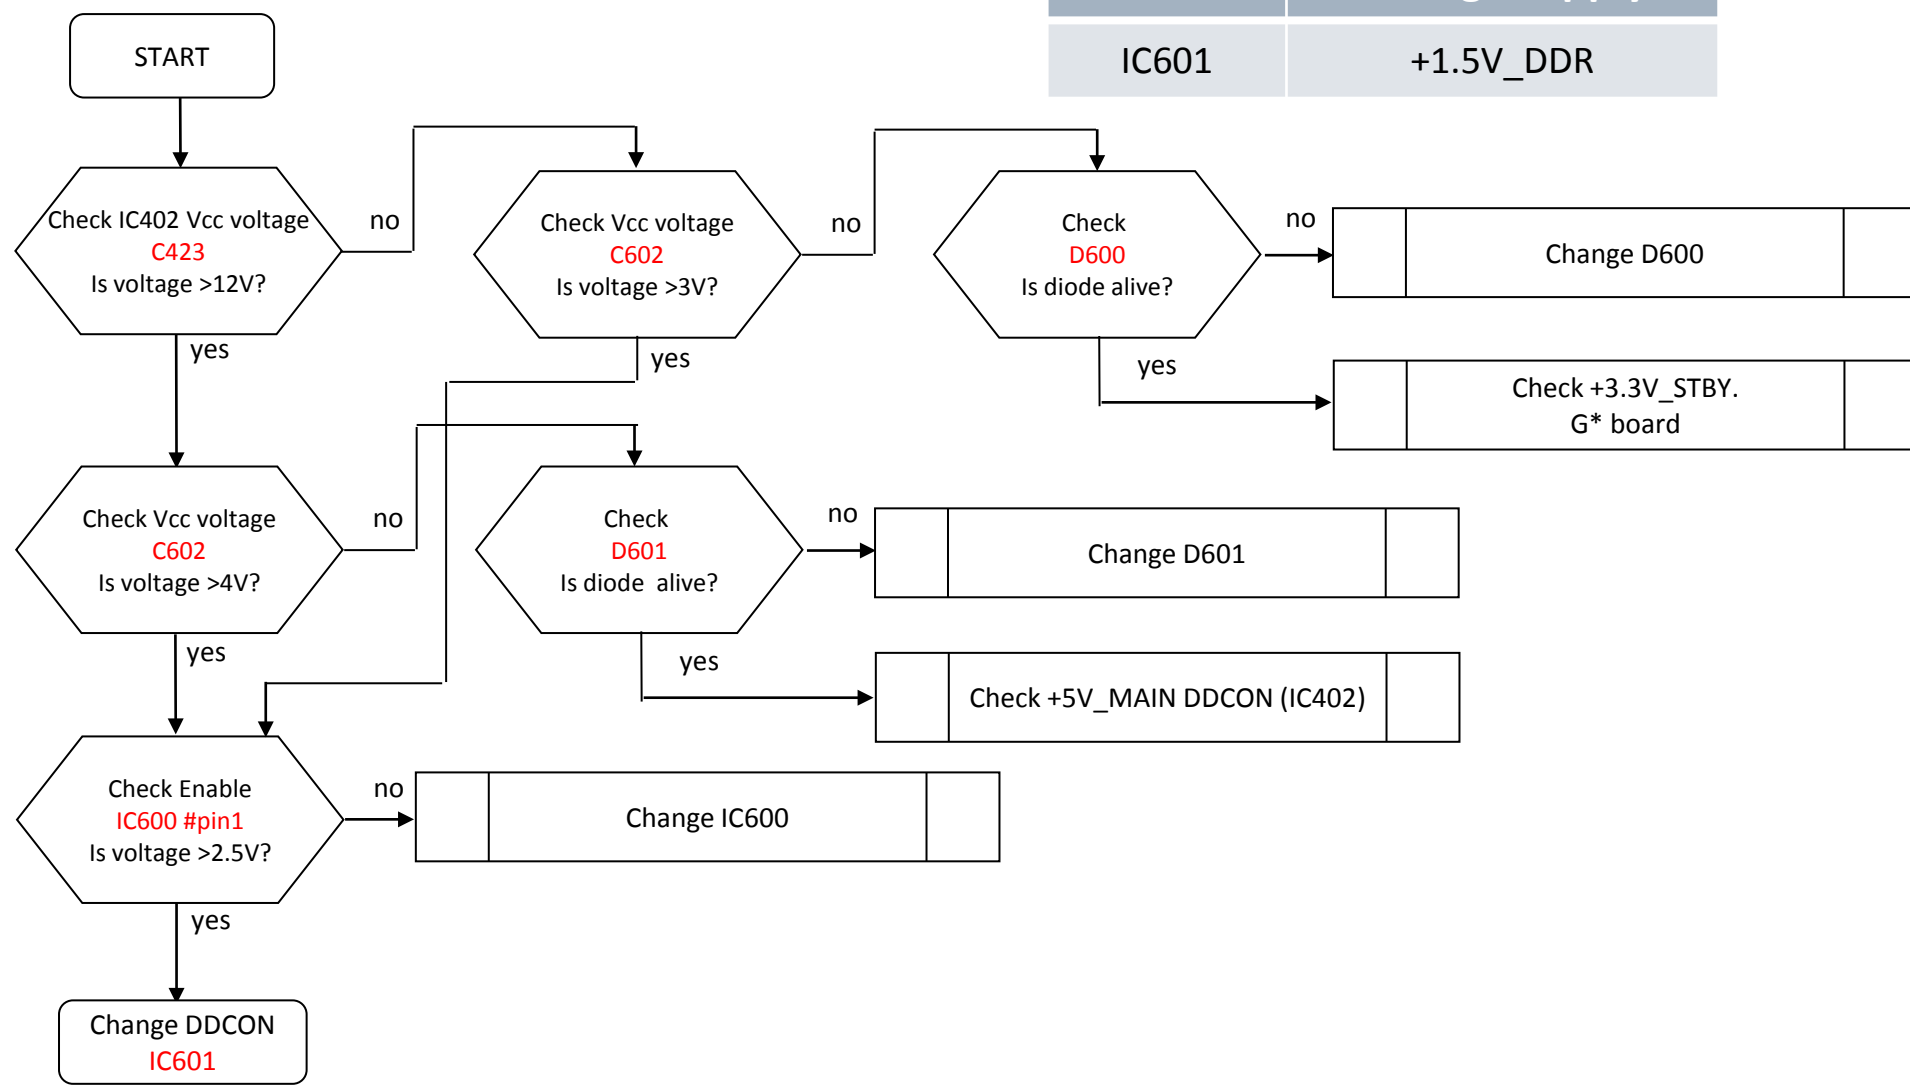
| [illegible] | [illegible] |
|---|---|
| IC601 | +1.5V_DDR |

START

Check IC402 Vcc voltage
C423
Is voltage >12V?

no

Check Vcc voltage
C602
Is voltage >3V?

no

Check
D600
Is diode alive?

no

Change D600

yes

yes

yes

Check +3.3V_STBY.
G* board

Check Vcc voltage
C602
Is voltage >4V?

no

Check
D601
Is diode alive?

no

Change D601

yes

yes

Check +5V_MAIN DDCON (IC402)

Check Enable
IC600 #pin1
Is voltage >2.5V?

no

Change IC600

yes

Change DDCON
IC601